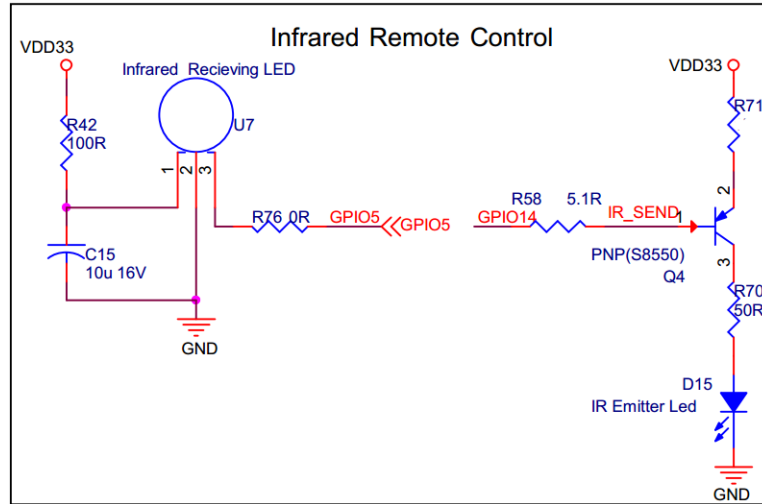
Infrared Remote Control

VDD33

Infrared Recieving LED

U7

R42
100R

1 2 3

R76 0R

GPIO5

GPIO5

C15
10u 16V

GND

VDD33

R71

2

R58 5.1R

GPIO14

IR_SEND

1

PNP(S8550)
Q4

3

R70
50R

D15
IR Emitter Led

GND